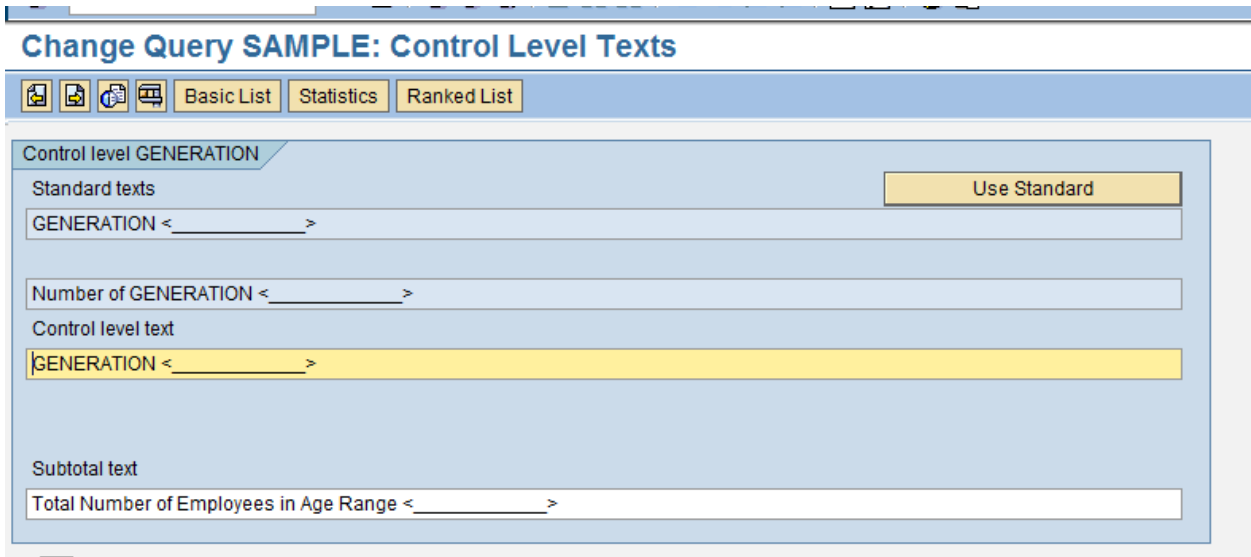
Change Query SAMPLE: Control Level Texts

Basic List | Statistics | Ranked List

Control level GENERATION

Standard texts

Use Standard

GENERATION <____________>

Number of GENERATION <____________>

Control level text

GENERATION <____________>

Subtotal text

Total Number of Employees in Age Range <____________>